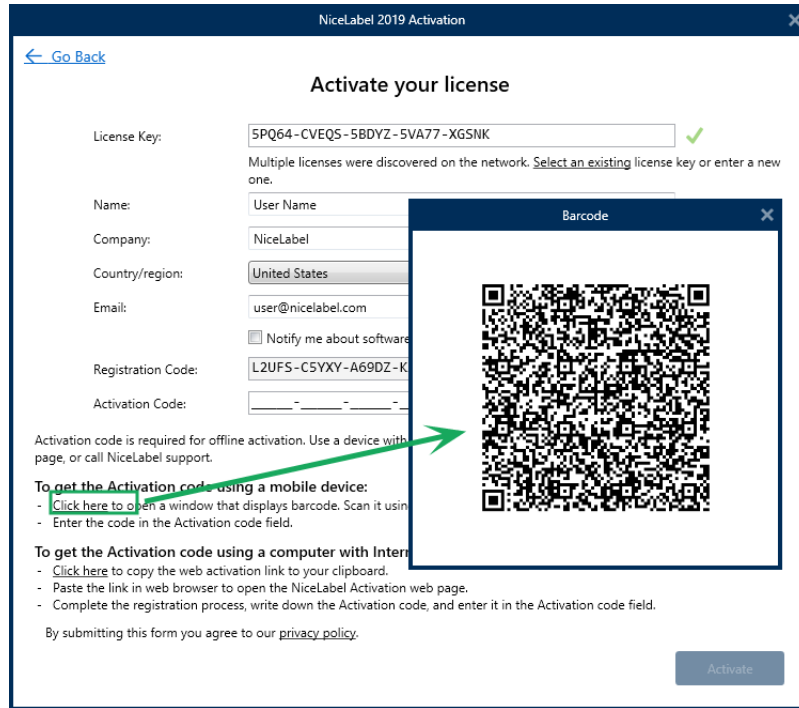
NiceLabel 2019 Activation

Go Back

Activate your license

License Key: 5PQ64-CVEQS-5BDYZ-5VA77-XGSNK

Multiple licenses were discovered on the network. Select an existing license key or enter a new one.

Name: User Name

Company: NiceLabel

Country/region: United States

Email: user@nicelabel.com

Notify me about software

Registration Code: L2UFS-C5YXY-A69DZ-K

Activation Code: _____-_____-_____-_

Activation code is required for offline activation. Use a device with page, or call NiceLabel support.

To get the Activation code using a mobile device:
- Click here to open a window that displays barcode. Scan it usin
- Enter the code in the Activation code field.

To get the Activation code using a computer with Intern
- Click here to copy the web activation link to your clipboard.
- Paste the link in web browser to open the NiceLabel Activation web page.
- Complete the registration process, write down the Activation code, and enter it in the Activation code field.

By submitting this form you agree to our privacy policy.

Activate

Barcode